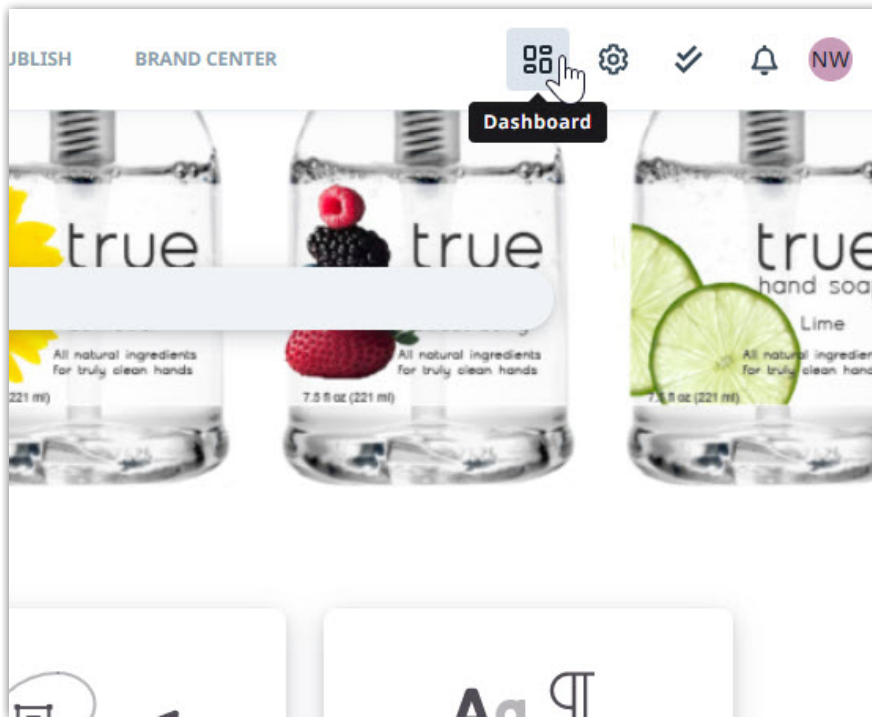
UBLISH BRAND CENTER

Dashboard

NW

true

All natural ingredients for truly clean hands

221 ml)

true

All natural ingredients for truly clean hands

7.5 fl oz (221 ml)

true

hand soa

Lime

All natural ingredien for truly clean hand

7.5 fl oz (221 ml)

Aa ¶